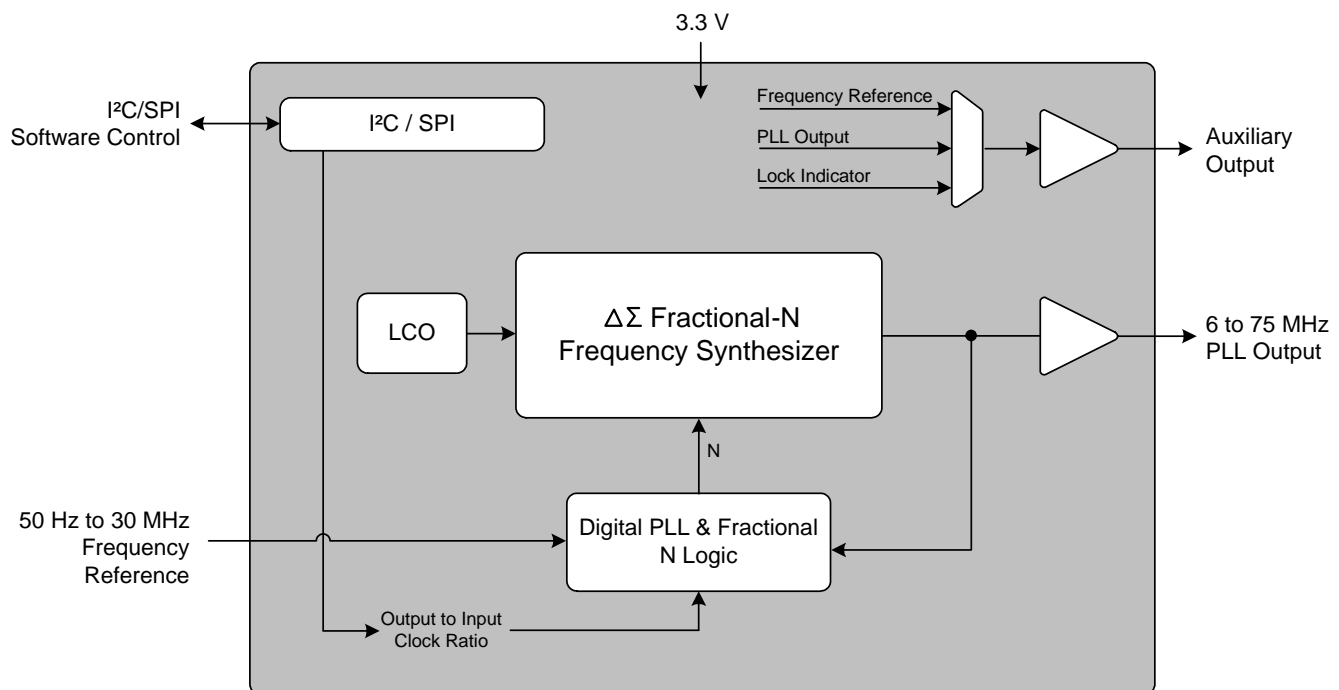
3.3 V

I²C/SPI Software Control

I²C / SPI

Frequency Reference

PLL Output

Lock Indicator

Auxiliary Output

LCO

$\Delta\Sigma$ Fractional-N Frequency Synthesizer

6 to 75 MHz PLL Output

N

50 Hz to 30 MHz Frequency Reference

Digital PLL & Fractional N Logic

Output to Input Clock Ratio